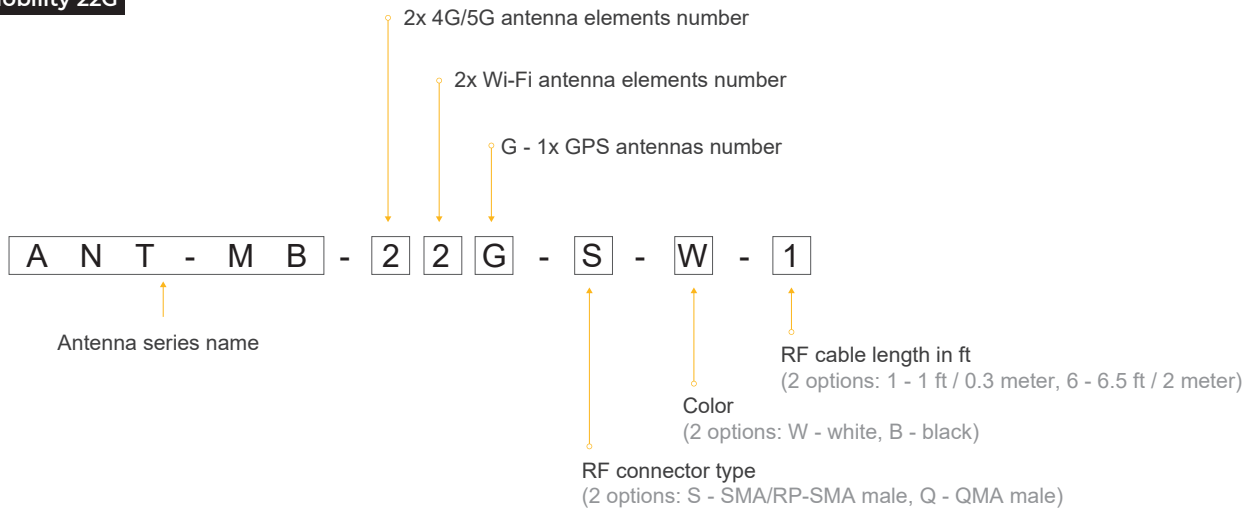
obility 22G

2x 4G/5G antenna elements number

2x Wi-Fi antenna elements number

G - 1x GPS antennas number

A N T - M B - 2 2 G - S - W - 1

Antenna series name

RF cable length in ft
(2 options: 1 - 1 ft / 0.3 meter, 6 - 6.5 ft / 2 meter)

Color
(2 options: W - white, B - black)

RF connector type
(2 options: S - SMA/RP-SMA male, Q - QMA male)